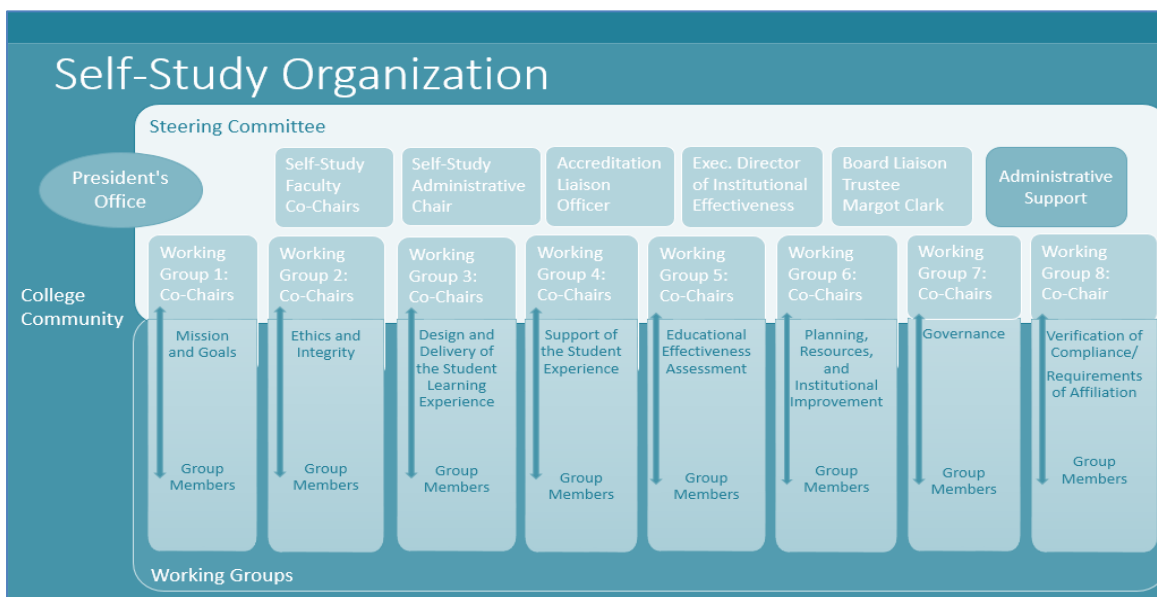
Self-Study Organization

Steering Committee

President's Office

Self-Study Faculty Co-Chairs

Self-Study Administrative Chair

Accreditation Liaison Officer

Exec. Director of Institutional Effectiveness

Board Liaison Trustee Margot Clark

Administrative Support

College Community

Working Group 1: Co-Chairs

Mission and Goals

Group Members

Working Group 2: Co-Chairs

Ethics and Integrity

Group Members

Working Group 3: Co-Chairs

Design and Delivery of the Student Learning Experience

Group Members

Working Group 4: Co-Chairs

Support of the Student Experience

Group Members

Working Group 5: Co-Chairs

Educational Effectiveness Assessment

Group Members

Working Group 6: Co-Chairs

Planning, Resources, and Institutional Improvement

Group Members

Working Group 7: Co-Chairs

Governance

Group Members

Working Group 8: Co-Chair

Verification of Compliance/ Requirements of Affiliation

Group Members

Working Groups